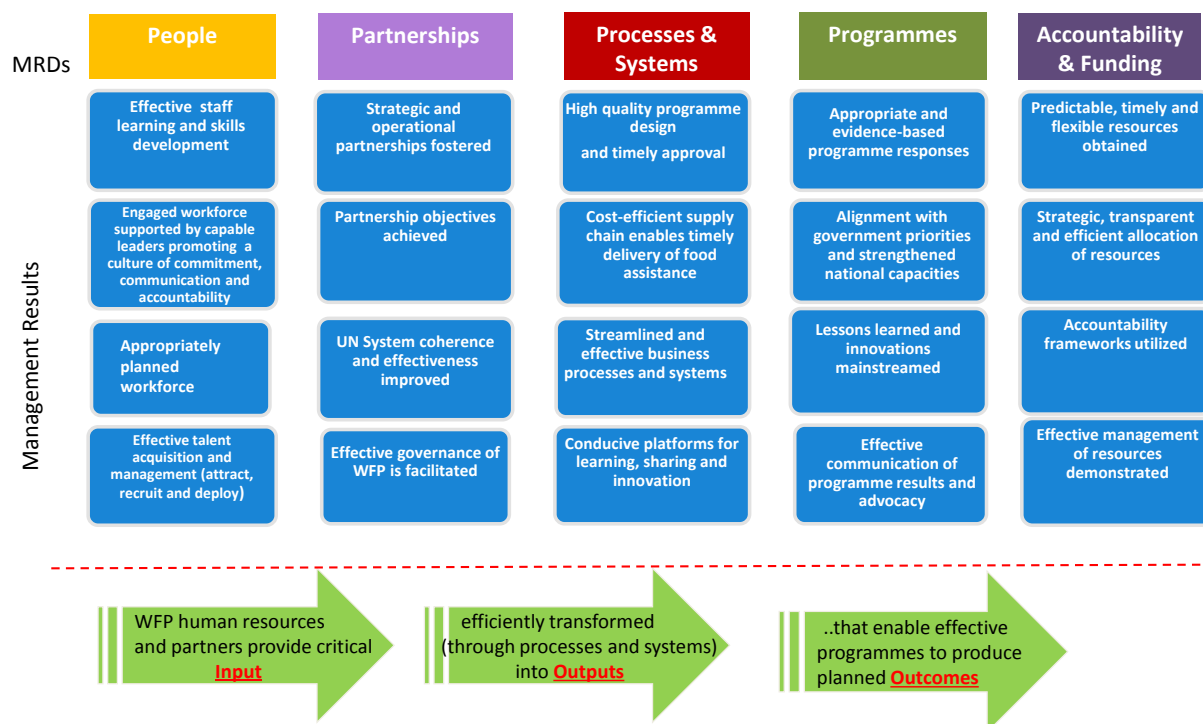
MRDs

Management Results

People

Effective staff learning and skills development

Engaged workforce supported by capable leaders promoting a culture of commitment, communication and accountability

Appropriately planned workforce

Effective talent acquisition and management (attract, recruit and deploy)

Partnerships

Strategic and operational partnerships fostered

Partnership objectives achieved

UN System coherence and effectiveness improved

Effective governance of WFP is facilitated

Processes & Systems

High quality programme design and timely approval

Cost-efficient supply chain enables timely delivery of food assistance

Streamlined and effective business processes and systems

Conducive platforms for learning, sharing and innovation

Programmes

Appropriate and evidence-based programme responses

Alignment with government priorities and strengthened national capacities

Lessons learned and innovations mainstreamed

Effective communication of programme results and advocacy

Accountability & Funding

Predictable, timely and flexible resources obtained

Strategic, transparent and efficient allocation of resources

Accountability frameworks utilized

Effective management of resources demonstrated

WFP human resources and partners provide critical Input

efficiently transformed (through processes and systems) into Outputs

..that enable effective programmes to produce planned Outcomes